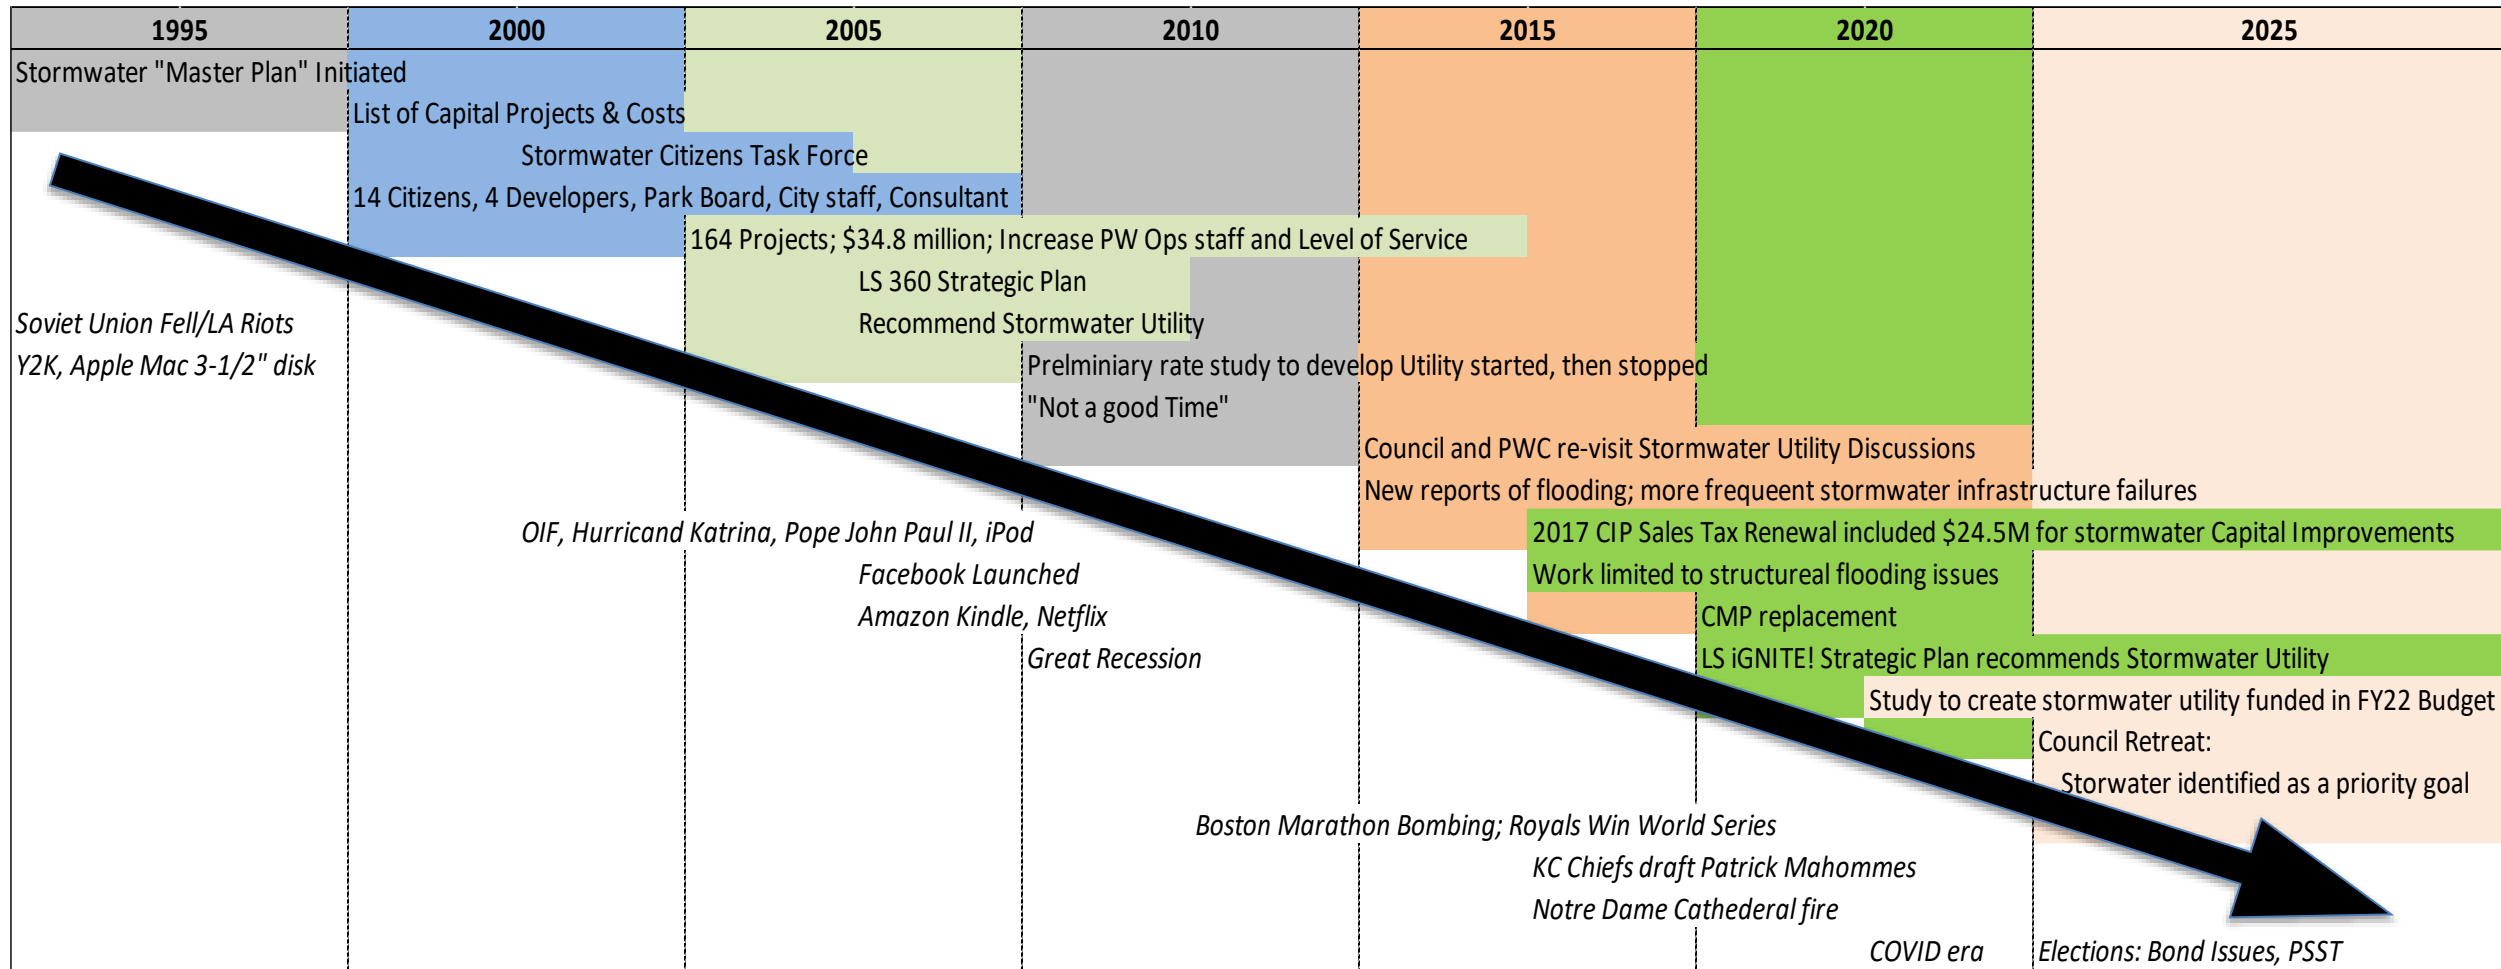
| 1995 | 2000 | 2005 | 2010 | 2015 | 2020 | 2025 |
|---|---|---|---|---|---|---|

Stormwater "Master Plan" Initiated
List of Capital Projects & Costs
Stormwater Citizens Task Force
14 Citizens, 4 Developers, Park Board, City staff, Consultant
164 Projects; $34.8 million; Increase PW Ops staff and Level of Service
LS 360 Strategic Plan
Soviet Union Fell/LA Riots
Recommend Stormwater Utility
Y2K, Apple Mac 3-1/2" disk
Prelminiary rate study to develop Utility started, then stopped
"Not a good Time"
Council and PWC re-visit Stormwater Utility Discussions
New reports of flooding; more frequeent stormwater infrastructure failures
OIF, Hurricand Katrina, Pope John Paul II, iPod
2017 CIP Sales Tax Renewal included $24.5M for stormwater Capital Improvements
Facebook Launched
Work limited to structureal flooding issues
Amazon Kindle, Netflix
CMP replacement
Great Recession
LS iGNITE! Strategic Plan recommends Stormwater Utility
Study to create stormwater utility funded in FY22 Budget
Council Retreat:
Storwater identified as a priority goal
Boston Marathon Bombing; Royals Win World Series
KC Chiefs draft Patrick Mahommes
Notre Dame Cathederal fire
COVID era
Elections: Bond Issues, PSST